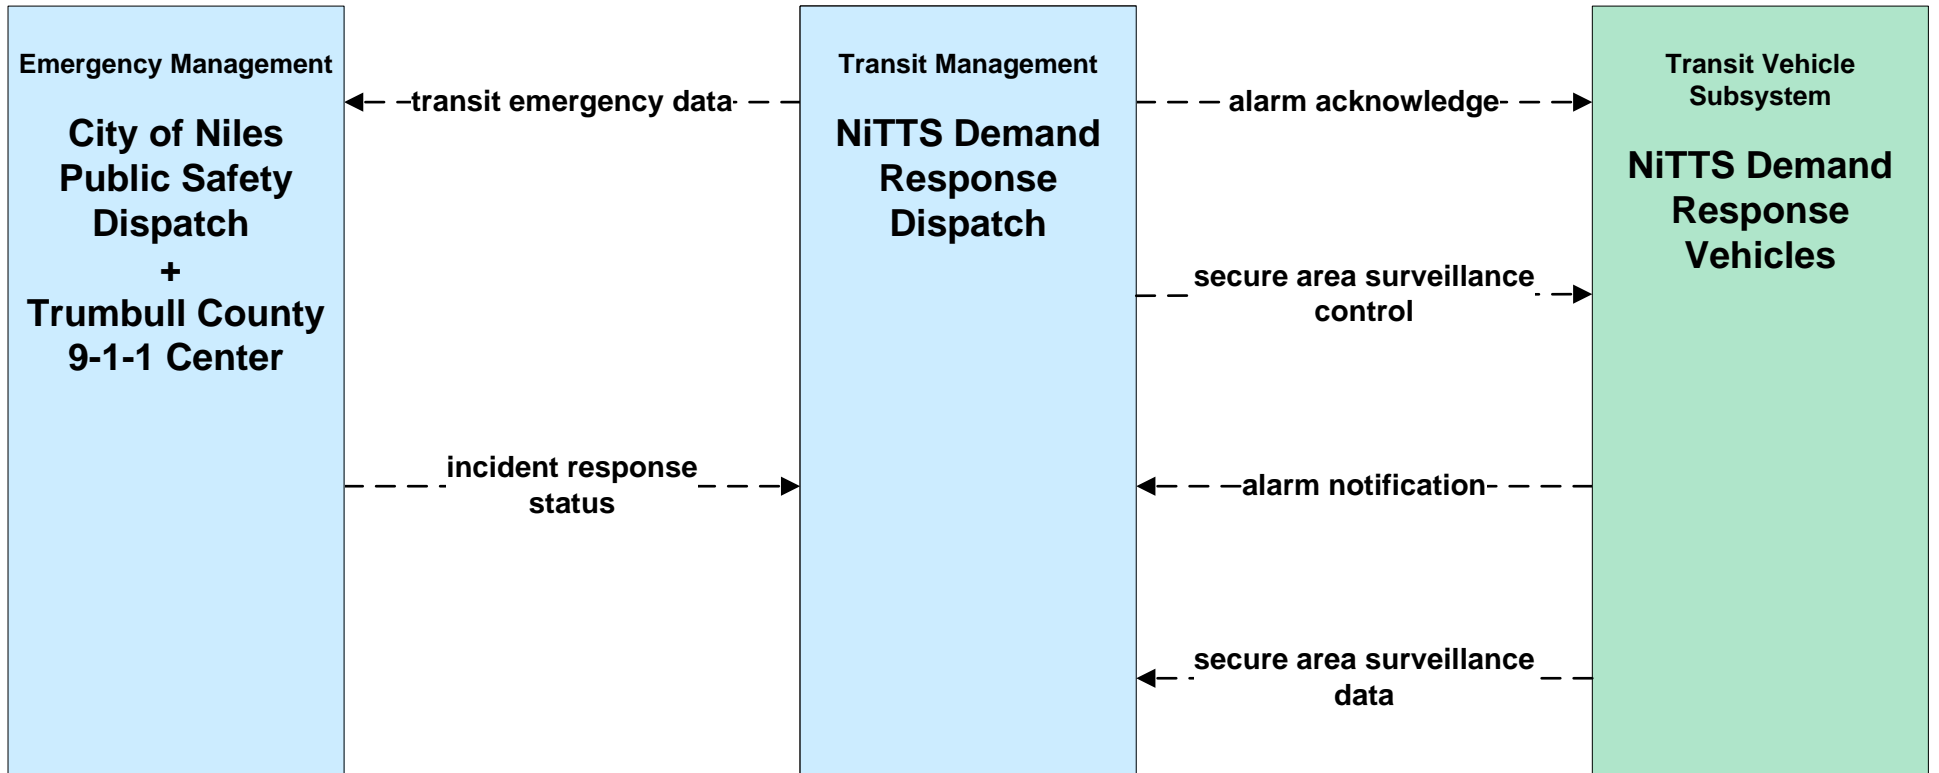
Emergency Management

City of Niles Public Safety Dispatch + Trumbull County 9-1-1 Center

transit emergency data

incident response status

Transit Management

NiTTS Demand Response Dispatch

alarm acknowledge

secure area surveillance control

alarm notification

secure area surveillance data

Transit Vehicle Subsystem

NiTTS Demand Response Vehicles